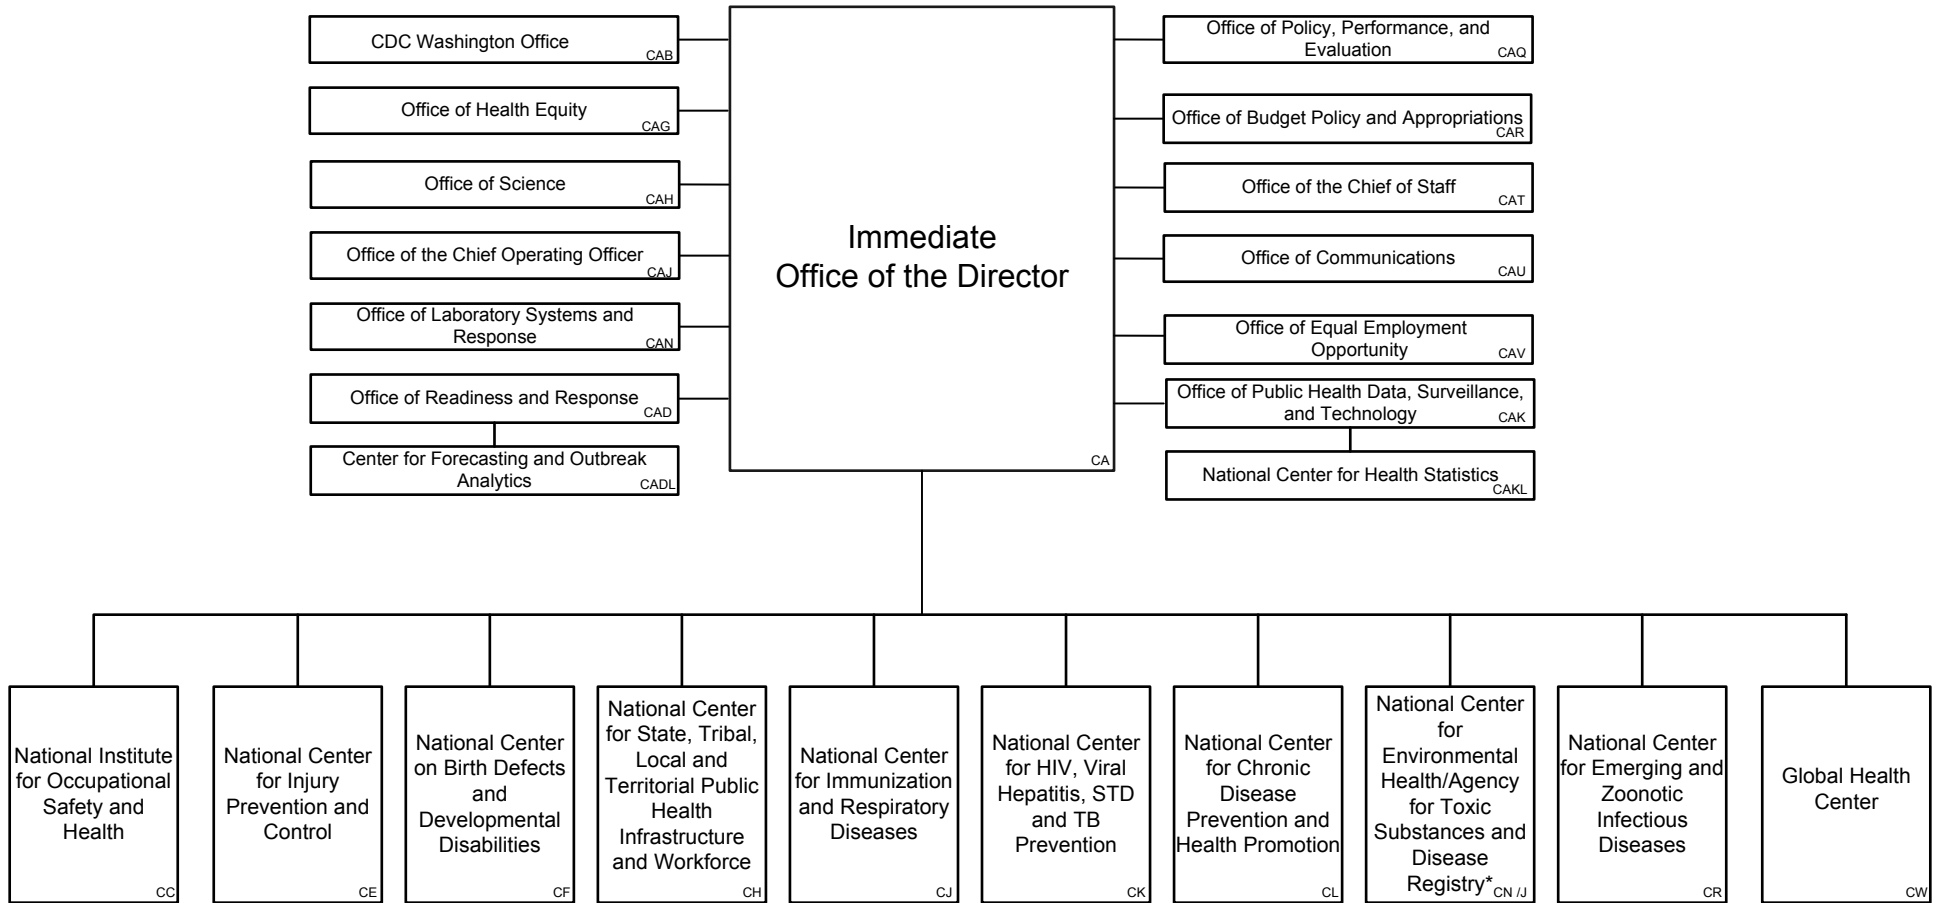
CDC Washington Office CAB

Office of Health Equity CAG

Office of Science CAH

Office of the Chief Operating Officer CAJ

Office of Laboratory Systems and Response CAN

Office of Readiness and Response CAD

Center for Forecasting and Outbreak Analytics CADL

Immediate Office of the Director CA

Office of Policy, Performance, and Evaluation CAQ

Office of Budget Policy and Appropriations CAR

Office of the Chief of Staff CAT

Office of Communications CAU

Office of Equal Employment Opportunity CAV

Office of Public Health Data, Surveillance, and Technology CAK

National Center for Health Statistics CAKL

National Institute for Occupational Safety and Health CC

National Center for Injury Prevention and Control CE

National Center on Birth Defects and Developmental Disabilities CF

National Center for State, Tribal, Local and Territorial Public Health Infrastructure and Workforce CH

National Center for Immunization and Respiratory Diseases CJ

National Center for HIV, Viral Hepatitis, STD and TB Prevention CK

National Center for Chronic Disease Prevention and Health Promotion CL

National Center for Environmental Health/Agency for Toxic Substances and Disease Registry* CN /J

National Center for Emerging and Zoonotic Infectious Diseases CR

Global Health Center CW